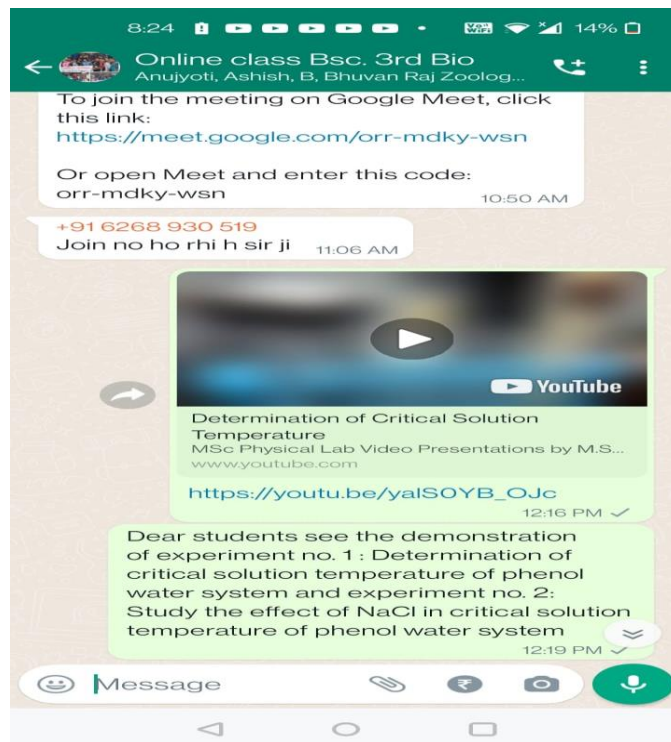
8:24 Vo WiFi 14%

Online class Bsc. 3rd Bio
Anujyoti, Ashish, B, Bhuvan Raj Zoolog...

To join the meeting on Google Meet, click this link:
https://meet.google.com/orr-mdky-wsn

Or open Meet and enter this code: orr-mdky-wsn
10:50 AM

+91 6268 930 519
Join no ho rhi h sir ji 11:06 AM

YouTube
Determination of Critical Solution Temperature
MSc Physical Lab Video Presentations by M.S...
www.youtube.com
https://youtu.be/yalS0YB_OJc
12:16 PM

Dear students see the demonstration of experiment no. 1 : Determination of critical solution temperature of phenol water system and experiment no. 2: Study the effect of NaCl in critical solution temperature of phenol water system
12:19 PM

Message